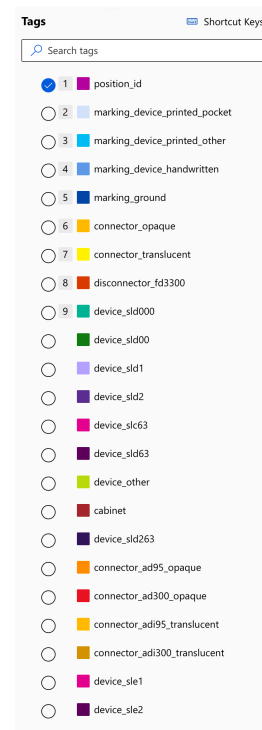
Tags

Shortcut Keys

Search tags

1 position_id

2 marking_device_printed_pocket

3 marking_device_printed_other

4 marking_device_handwritten

5 marking_ground

6 connector_opaque

7 connector_translucent

8 disconnector_fd3300

9 device_sld000

device_sld00

device_sld1

device_sld2

device_slc63

device_sld63

device_other

cabinet

device_sld263

connector_ad95_opaque

connector_ad300_opaque

connector_adi95_translucent

connector_adi300_translucent

device_sle1

device_sle2